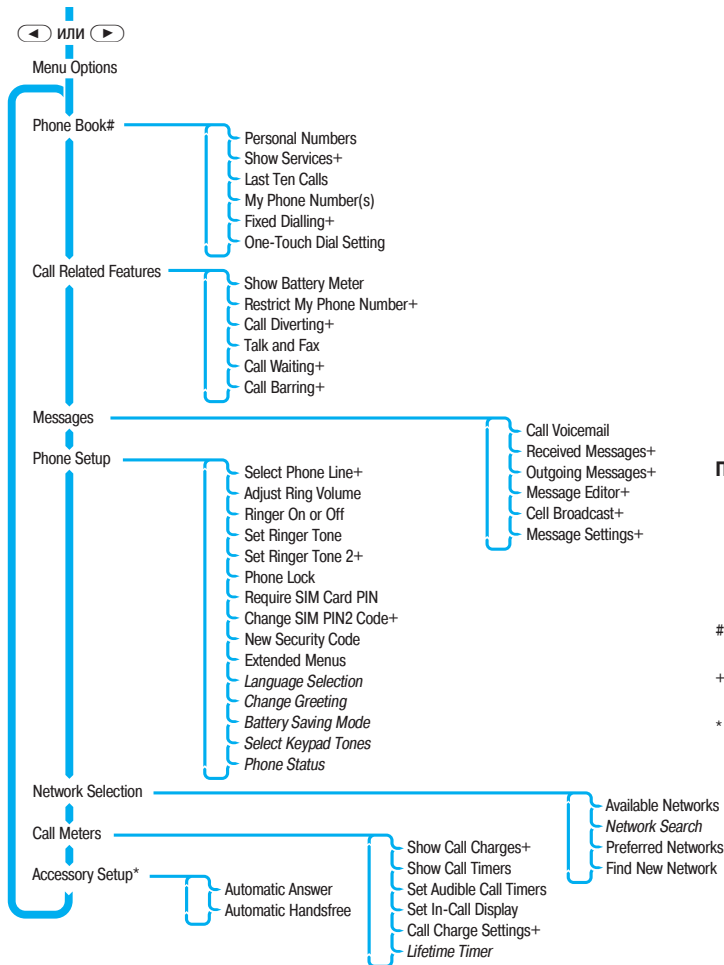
◄ или ►

Menu Options

Phone Book#

Personal Numbers
Show Services+
Last Ten Calls
My Phone Number(s)
Fixed Dialling+
One-Touch Dial Setting

Call Related Features

Show Battery Meter
Restrict My Phone Number+
Call Diverting+
Talk and Fax
Call Waiting+
Call Barring+

Messages

Call Voicemail
Received Messages+
Outgoing Messages+
Message Editor+
Cell Broadcast+
Message Settings+

Phone Setup

Select Phone Line+
Adjust Ring Volume
Ringer On or Off
Set Ringer Tone
Set Ringer Tone 2+
Phone Lock
Require SIM Card PIN
Change SIM PIN2 Code+
New Security Code
Extended Menus
*Language Selection*
*Change Greeting*
*Battery Saving Mode*
*Select Keypad Tones*
*Phone Status*

Network Selection

Available Networks
*Network Search*
Preferred Networks
Find New Network

Call Meters

Show Call Charges+
Show Call Timers
Set Audible Call Timers
Set In-Call Display
Call Charge Settings+
*Lifetime Timer*

Accessory Setup*

Automatic Answer
Automatic Handsfree

П

#

+

*